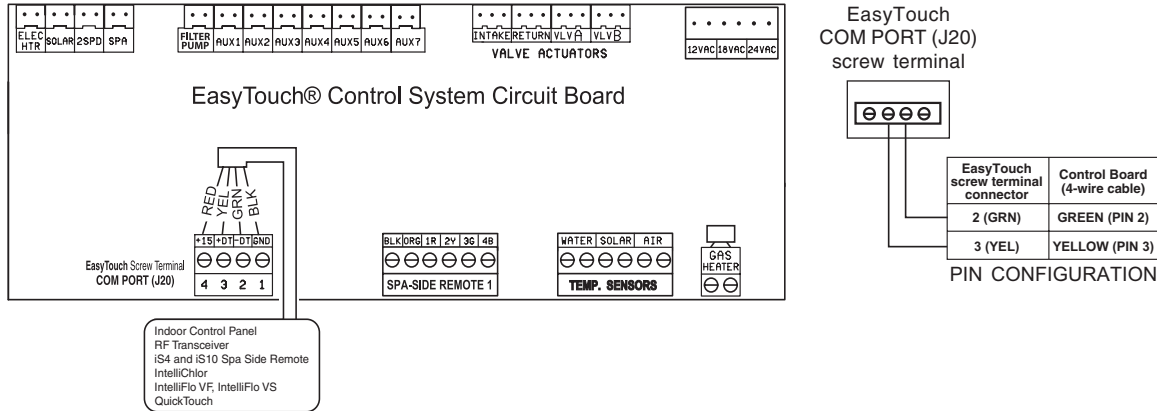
ELEC HTR SOLAR 2SPD SPA

FILTER PUMP AUX1 AUX2 AUX3 AUX4 AUX5 AUX6 AUX7

INTAKE RETURN VLV A VLV B
VALVE ACTUATORS

12VAC 18VAC 24VAC

EasyTouch® Control System Circuit Board

RED YEL GRN BLK

+15 +DT -DT GND

EasyTouch Screw Terminal
COM PORT (J20)
4 3 2 1

BLK ORG 1R 2Y 3G 4B
SPA-SIDE REMOTE 1

WATER SOLAR AIR
TEMP. SENSORS

GAS HEATER

Indoor Control Panel
RF Transceiver
iS4 and iS10 Spa Side Remote
IntelliChlor
IntelliFlo VF, IntelliFlo VS
QuickTouch

EasyTouch
COM PORT (J20)
screw terminal

| EasyTouch screw terminal connector | Control Board (4-wire cable) |
|---|---|
| 2 (GRN) | GREEN (PIN 2) |
| 3 (YEL) | YELLOW (PIN 3) |

PIN CONFIGURATION